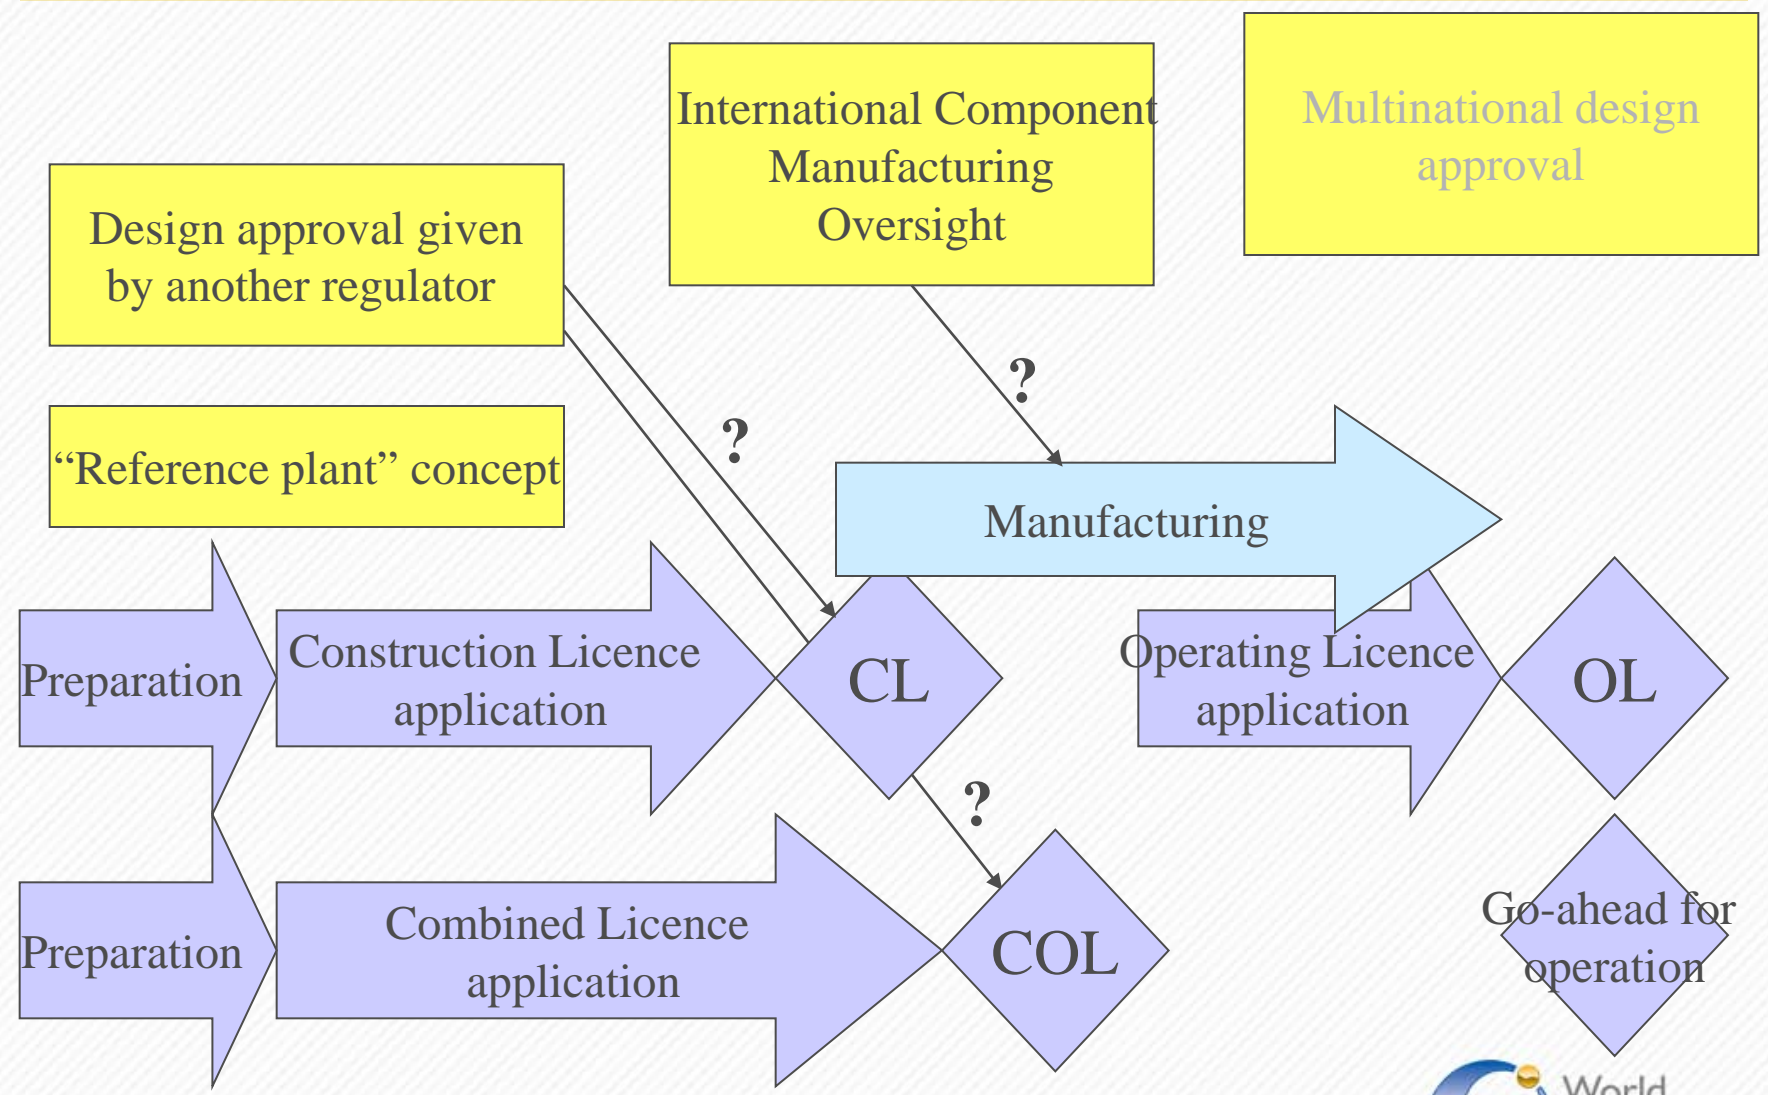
International Component Manufacturing Oversight

Multinational design approval

Design approval given by another regulator

"Reference plant" concept

?

?

Manufacturing

Preparation

Construction Licence application

CL

Operating Licence application

OL

?

Preparation

Combined Licence application

COL

Go-ahead for operation

World